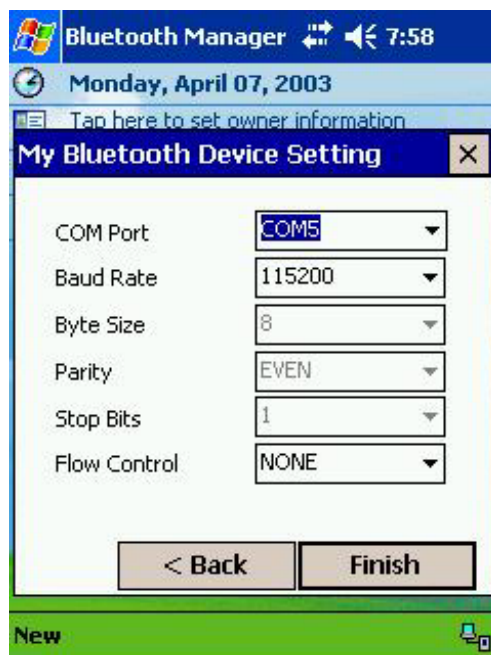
Bluetooth Manager 7:58

Monday, April 07, 2003

Tap here to set owner information

My Bluetooth Device Setting ×

COM Port COM5

Baud Rate 115200

Byte Size 8

Parity EVEN

Stop Bits 1

Flow Control NONE

< Back Finish

New